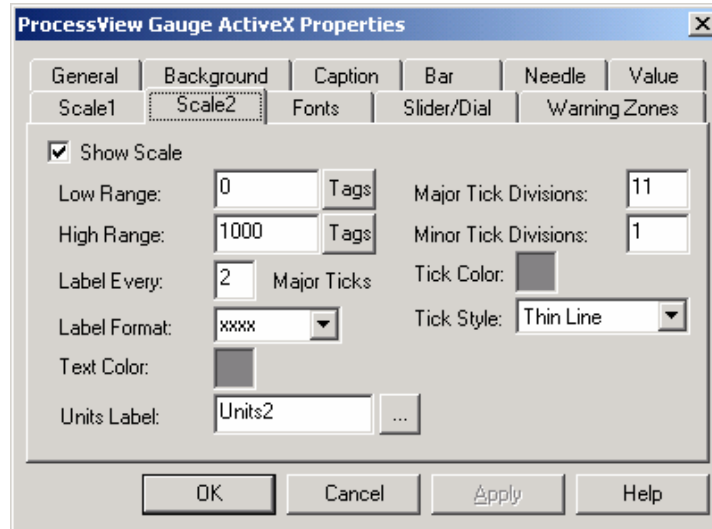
ProcessView Gauge ActiveX Properties

General | Background | Caption | Bar | Needle | Value
Scale1 | Scale2 | Fonts | Slider/Dial | Warning Zones

☑ Show Scale

Low Range: 0 Tags
High Range: 1000 Tags
Label Every: 2 Major Ticks
Label Format: xxxx
Text Color:
Units Label: Units2 ...

Major Tick Divisions: 11
Minor Tick Divisions: 1
Tick Color:
Tick Style: Thin Line

OK | Cancel | Apply | Help